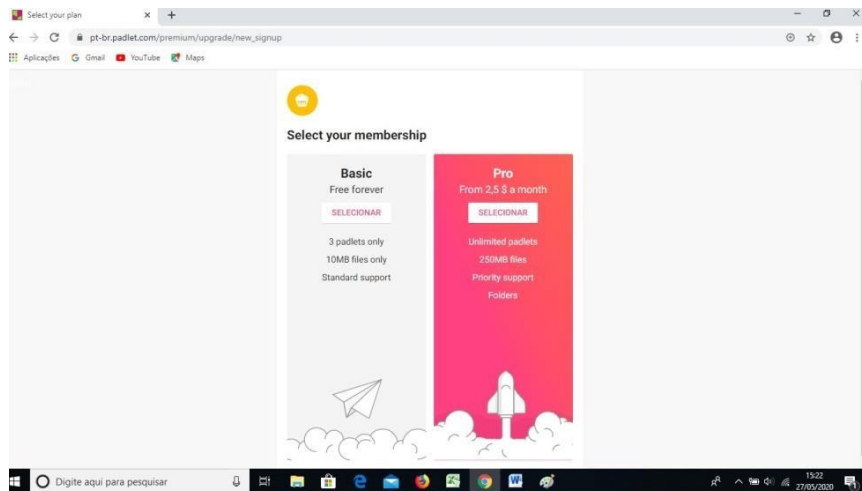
Select your plan

pt-br.padlet.com/premium/upgrade/new_signup

Aplicações Gmail YouTube Maps

Select your membership

Basic
Free forever
SELECIONAR
3 padlets only
10MB files only
Standard support

Pro
From 2,5 $ a month
SELECIONAR
Unlimited padlets
250MB files
Priority support
Folders

Digite aqui para pesquisar

15:22
27/05/2020